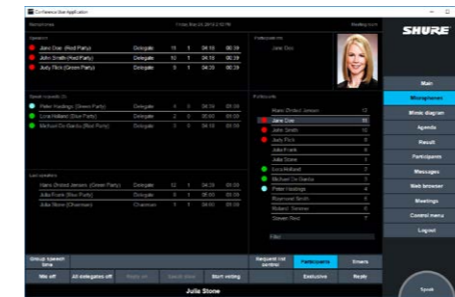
Conference Bus Application

Microphones

Friday Mar 06 2015 2:10 PM

SHURE

Speakers

Jane Doe (Red Party) Delegate 11 1 04:18 00:39

John Smith (Red Party) Delegate 10 1 04:18 00:39

Julia Flick (Green Party) Delegate 9 1 04:18 00:39

Participant info

Jane Doe

Main

Microphones

Mimic diagram

Agenda

Result

Participants

Messages

Web browser

Meetings

Control menu

Logout

Speak requests

Peter Hastings (Green Party) Delegate 4 0 04:18 00:39

Lone Hellesen (Blue Party) Delegate 2 0 00:00 00:00

Michael De Barcha (Red Party) Delegate 8 0 04:18 00:39

Last speakers

Hans Christian Jensen (Green Party) Delegate 12 1 04:18 00:39

Julia Frank (Blue Party) Delegate 6 1 00:00 00:00

Julia Stone (Chairman) Chairman 1 1 04:18 00:39

Participants

Hans Christian Jensen 12

Jane Doe 11

John Smith 10

Julia Flick 9

Julia Frank 6

Julia Stone 1

Lone Hellesen 2

Michael De Barcha 8

Peter Hastings 4

Rosamond Smith 5

Roland Svenson 3

Steven Reid 7

Filter

Group speech time

Mic off

All delegates off

Reply on

Speak time

Start voting

Request list control

Participants

Search

Exclusive

Ready

Julia Stone

Speak